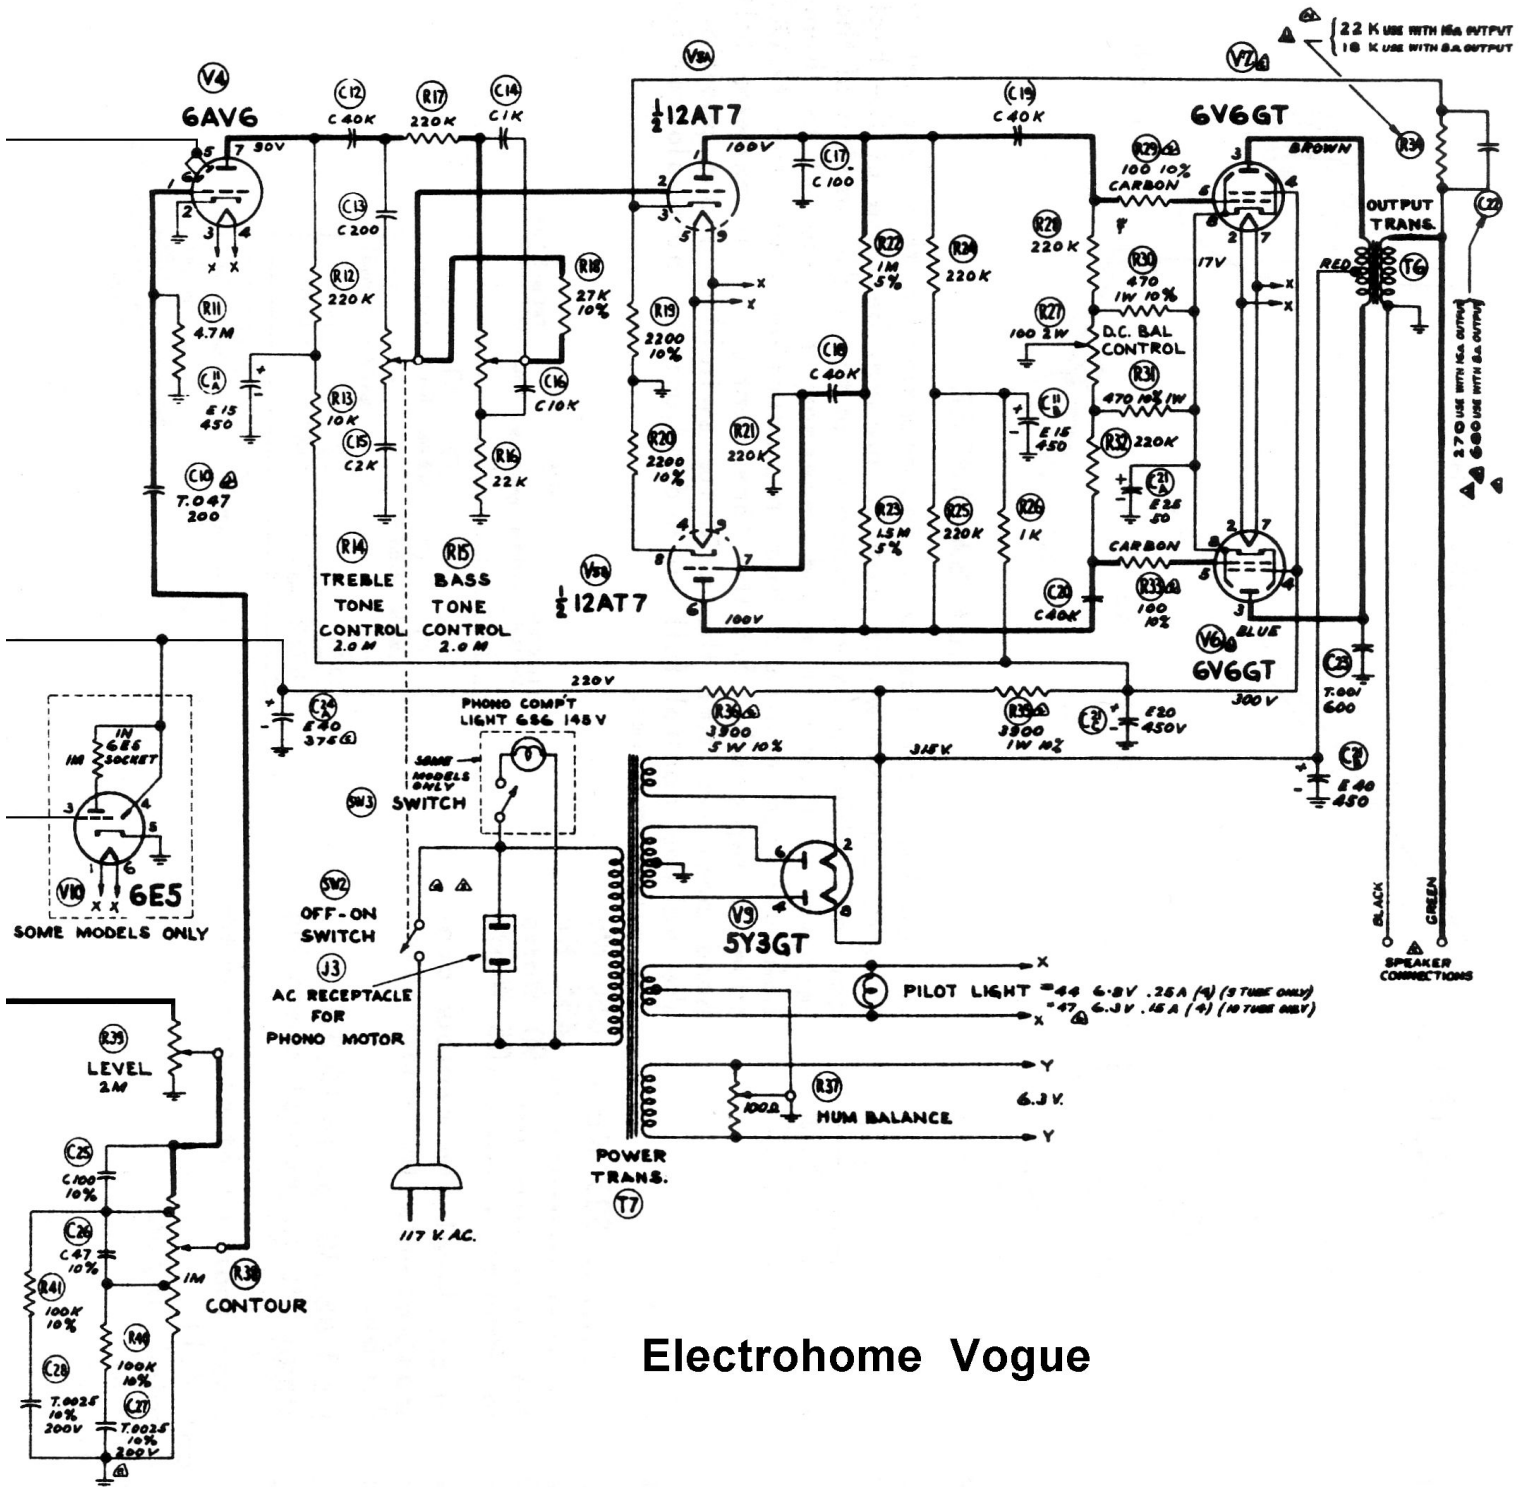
22 K USE WITH 16Ω OUTPUT
18 K USE WITH 8Ω OUTPUT

V4
6AV6
C12
C 40K
R17
220K
C14
C 1K
V8A
$\frac{1}{2}$ 12AT7
C19
C 40K
V7
6V6GT
R34
30V
100V
C17
C 100
R29
100 10%
CARBON
BROWN
C22
OUTPUT TRANS.
C13
C 200
R28
220K
R11
4.7M
R12
220K
R18
27K 10%
R19
2200 10%
R22
1M 5%
R24
220K
R30
470
1W 10%
17V
RED
T6
C11
E 15
450
R27
100 2W
D.C. BAL CONTROL
R13
10K
C16
C10K
C18
C 40K
R31
470 10% 1W
C15
C2K
R20
2200 10%
R21
220K
C11
E 15
450
R32
220K
C10
T.047
200
R16
22K
C21
E 25
50
270 USE WITH 16Ω OUTPUT
680 USE WITH 8Ω OUTPUT
R23
1.5M 5%
R25
220K
R26
1K
CARBON
R14
TREBLE TONE CONTROL 2.0 M
R15
BASS TONE CONTROL 2.0 M
V8B
$\frac{1}{2}$ 12AT7
100V
C24
C40K
R33
100 10%
BLUE
V6
6V6GT
C23
T.001
600
220V
C34
E 40
375
R36
3300
5 W 10%
R35
3300
1W 10%
C21
E20
450V
300V
1M
IN 6E5 SOCKET
PHONO COMP'T LIGHT 686 145V
SOME MODELS ONLY
315V
C21
E 40
450
SW3
SWITCH
V10
6E5
SOME MODELS ONLY
SW2
OFF-ON SWITCH
J3
AC RECEPTACLE FOR PHONO MOTOR
V9
5Y3GT
BLACK
GREEN
SPEAKER CONNECTIONS
PILOT LIGHT #44 6.3V .25A (4) (9 TUBE ONLY)
#47 6.3V .15A (4) (10 TUBE ONLY)
R39
LEVEL
2M
R37
100Ω
HUM BALANCE
6.3 V.
C25
C 100
10%
C26
C 47
10%
R41
100K
10%
R40
100K
10%
1M
R38
CONTOUR
POWER TRANS.
T7
117 V. AC.
C28
T.0025
10%
200V
C27
T.0025
10%
200V
Electrohome Vogue